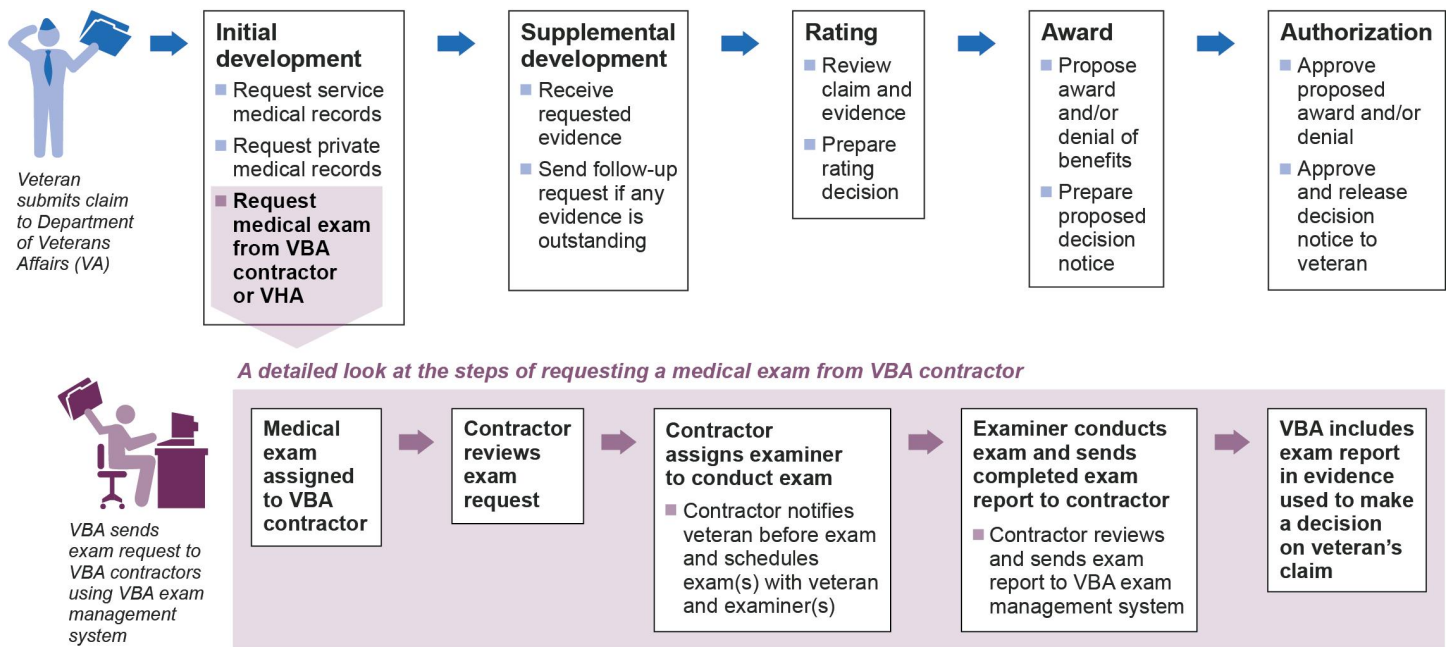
Veteran submits claim to Department of Veterans Affairs (VA)

Initial development
Request service medical records
Request private medical records
Request medical exam from VBA contractor or VHA

Supplemental development
Receive requested evidence
Send follow-up request if any evidence is outstanding

Rating
Review claim and evidence
Prepare rating decision

Award
Propose award and/or denial of benefits
Prepare proposed decision notice

Authorization
Approve proposed award and/or denial
Approve and release decision notice to veteran

A detailed look at the steps of requesting a medical exam from VBA contractor

VBA sends exam request to VBA contractors using VBA exam management system

Medical exam assigned to VBA contractor

Contractor reviews exam request

Contractor assigns examiner to conduct exam
Contractor notifies veteran before exam and schedules exam(s) with veteran and examiner(s)

Examiner conducts exam and sends completed exam report to contractor
Contractor reviews and sends exam report to VBA exam management system

VBA includes exam report in evidence used to make a decision on veteran's claim